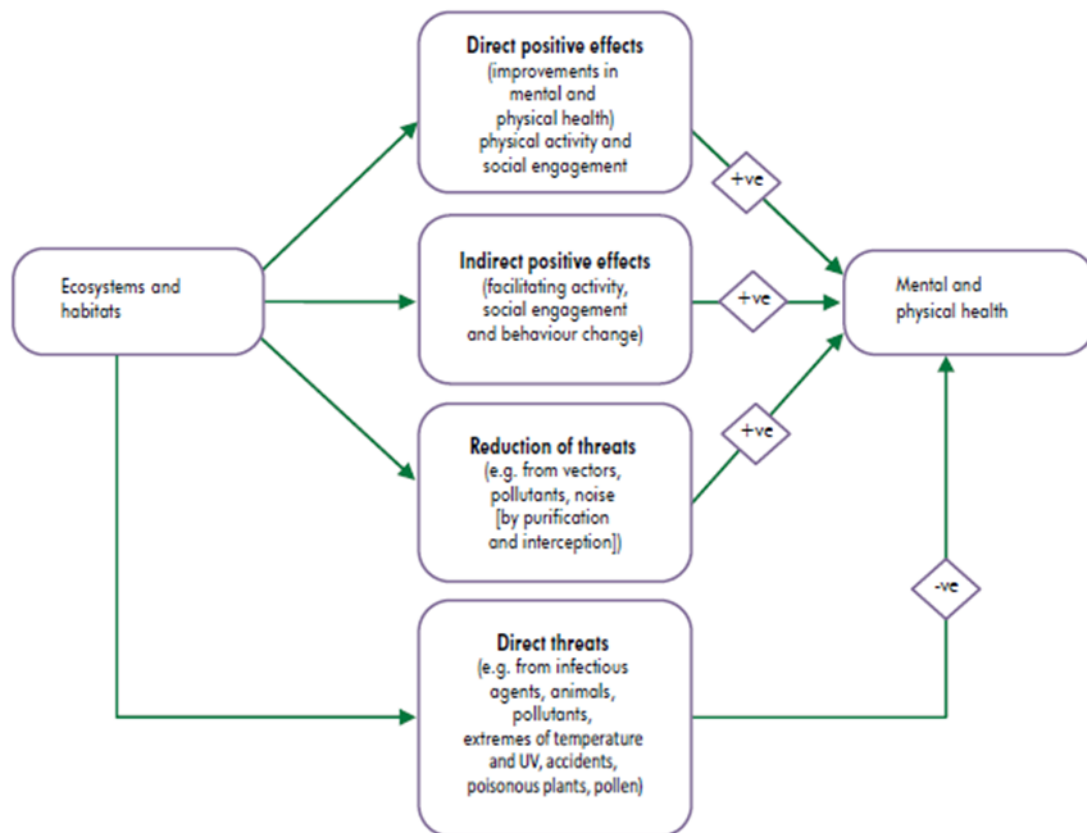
Ecosystems and habitats

Direct positive effects
(improvements in mental and physical health) physical activity and social engagement

Indirect positive effects
(facilitating activity, social engagement and behaviour change)

Reduction of threats
(e.g. from vectors, pollutants, noise [by purification and interception])

Direct threats
(e.g. from infectious agents, animals, pollutants, extremes of temperature and UV, accidents, poisonous plants, pollen)

+ve

+ve

+ve

-ve

Mental and physical health